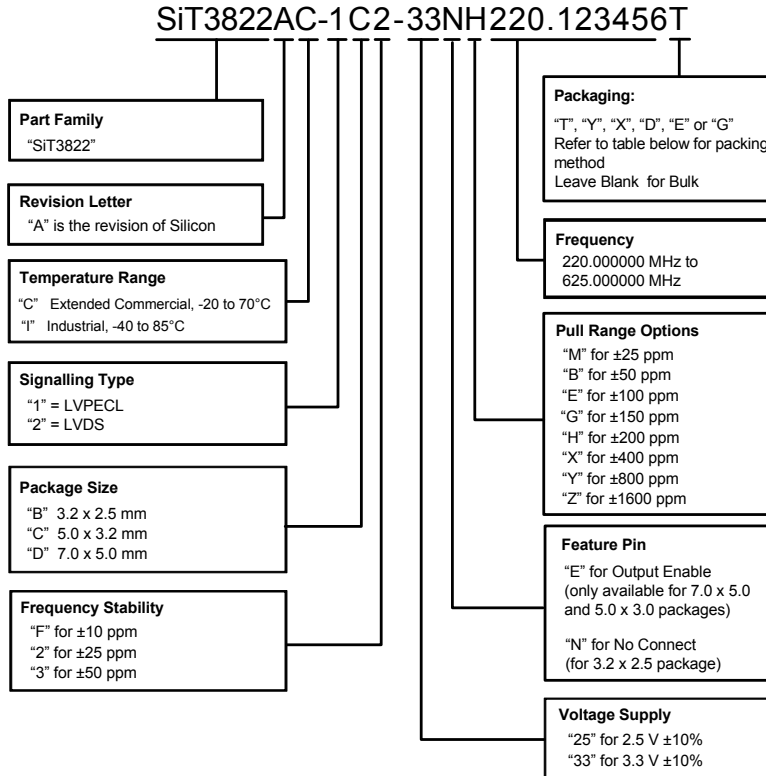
SiT3822AC-1C2-33NH220.123456T

Part Family
"SiT3822"

Revision Letter
"A" is the revision of Silicon

Temperature Range
"C" Extended Commercial, -20 to 70°C
"I" Industrial, -40 to 85°C

Signalling Type
"1" = LVPECL
"2" = LVDS

Package Size
"B" 3.2 x 2.5 mm
"C" 5.0 x 3.2 mm
"D" 7.0 x 5.0 mm

Frequency Stability
"F" for ±10 ppm
"2" for ±25 ppm
"3" for ±50 ppm

Packaging:
"T", "Y", "X", "D", "E" or "G"
Refer to table below for packing method
Leave Blank for Bulk

Frequency
220.000000 MHz to
625.000000 MHz

Pull Range Options
"M" for ±25 ppm
"B" for ±50 ppm
"E" for ±100 ppm
"G" for ±150 ppm
"H" for ±200 ppm
"X" for ±400 ppm
"Y" for ±800 ppm
"Z" for ±1600 ppm

Feature Pin
"E" for Output Enable
(only available for 7.0 x 5.0 and 5.0 x 3.0 packages)

"N" for No Connect
(for 3.2 x 2.5 package)

Voltage Supply
"25" for 2.5 V ±10%
"33" for 3.3 V ±10%